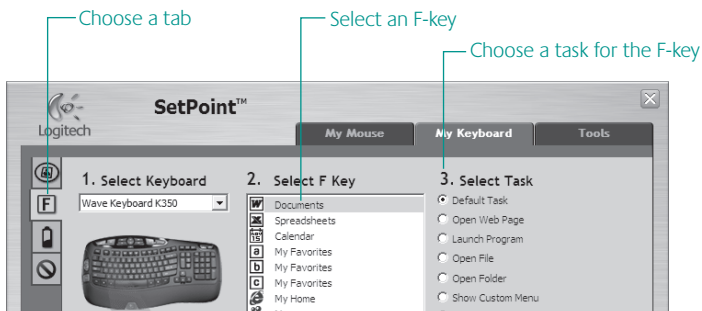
Choose a tab

Select an F-key

Choose a task for the F-key

Logitech

SetPoint™

My Mouse

My Keyboard

Tools

1. Select Keyboard

Wave Keyboard K350

2. Select F Key

Documents
Spreadsheets
Calendar
My Favorites
My Favorites
My Favorites
My Home

3. Select Task

Default Task
Open Web Page
Launch Program
Open File
Open Folder
Show Custom Menu